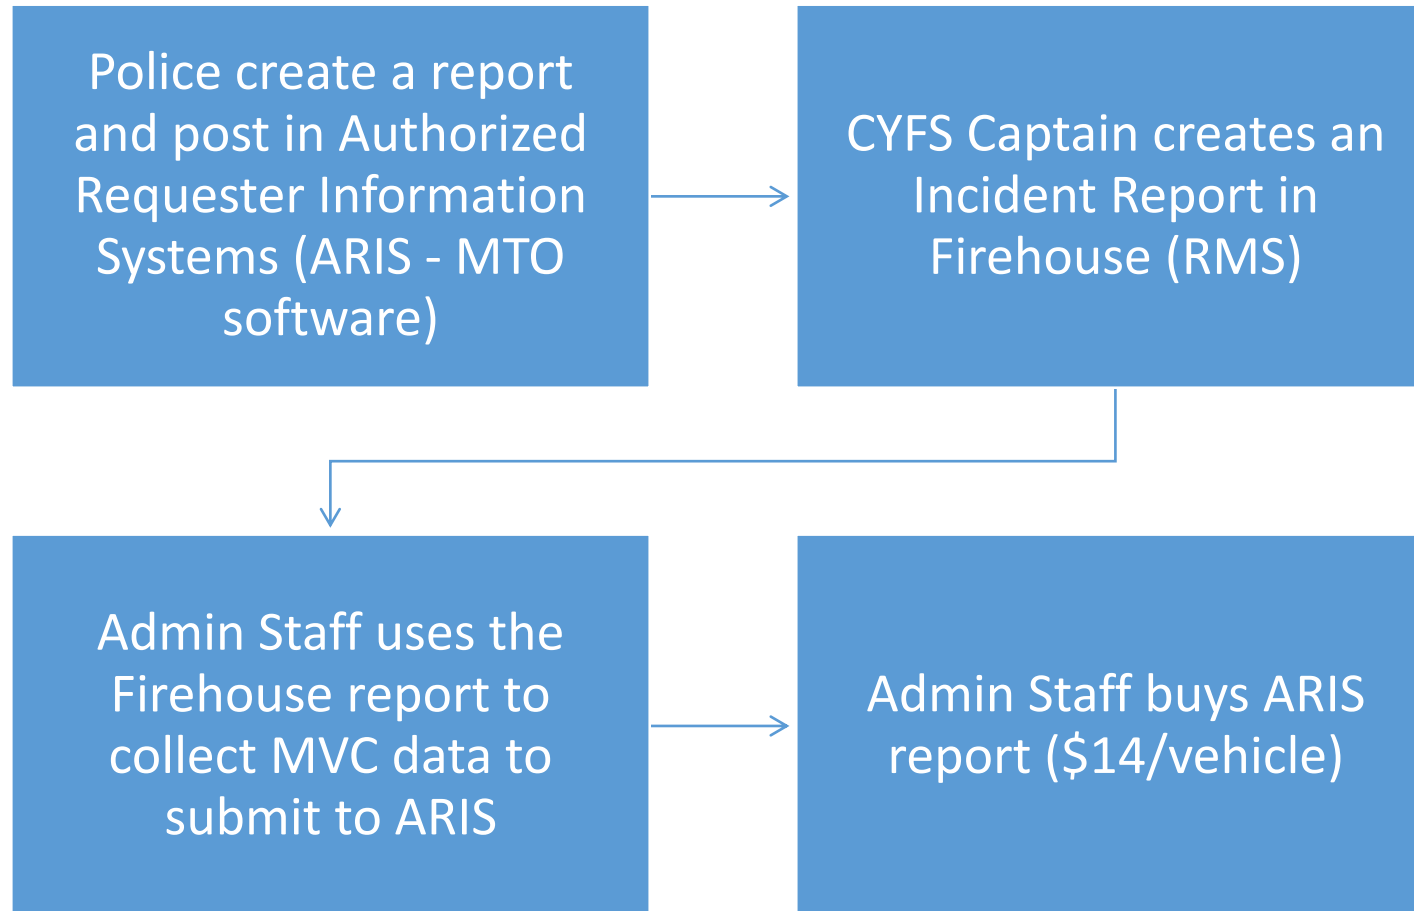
Police create a report and post in Authorized Requester Information Systems (ARIS - MTO software)

CYFS Captain creates an Incident Report in Firehouse (RMS)

Admin Staff uses the Firehouse report to collect MVC data to submit to ARIS

Admin Staff buys ARIS report (\$14/vehicle)